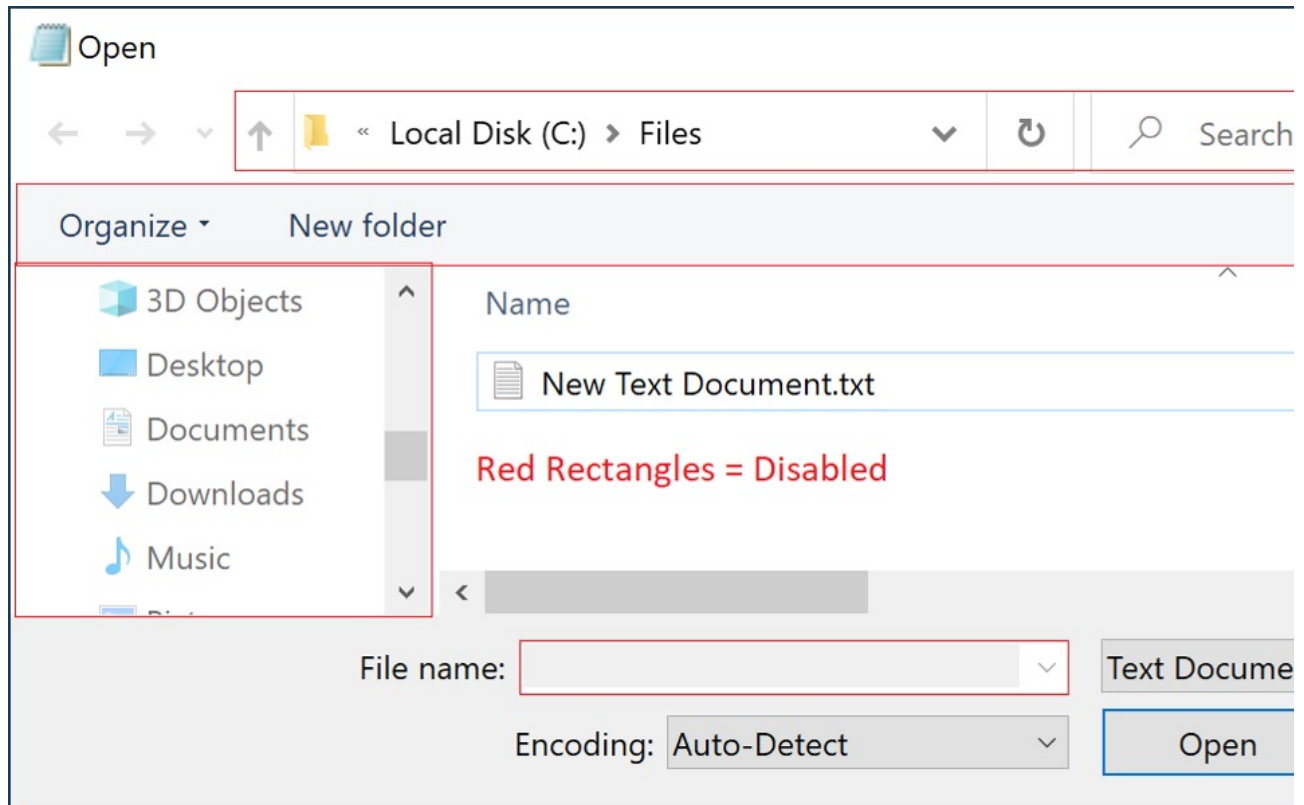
Open

« Local Disk (C:) > Files

Search

Organize ▾ New folder

3D Objects
Desktop
Documents
Downloads
Music
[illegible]

Name

New Text Document.txt

Red Rectangles = Disabled

File name:

Text Docume

Encoding: Auto-Detect

Open